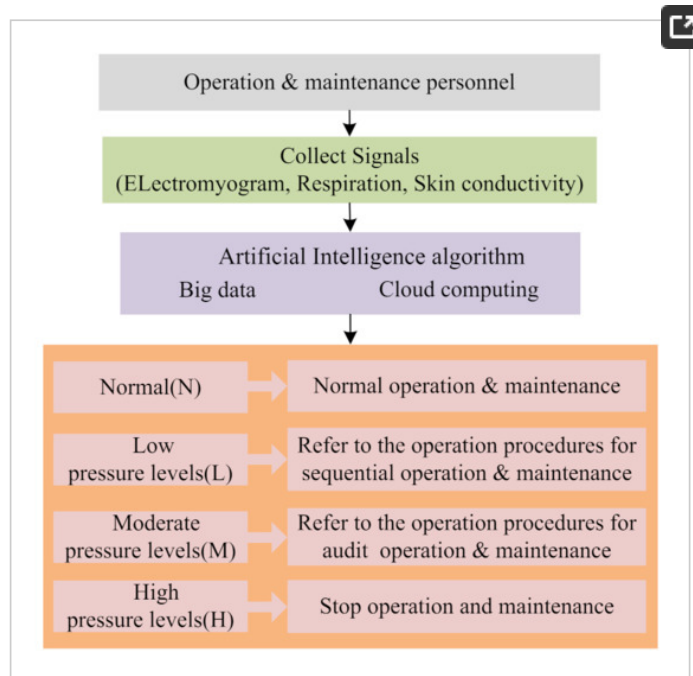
Operation & maintenance personnel

Collect Signals
(ELectromyogram, Respiration, Skin conductivity)

Artificial Intelligence algorithm
Big data Cloud computing

Normal(N)
Normal operation & maintenance

Low pressure levels(L)
Refer to the operation procedures for sequential operation & maintenance

Moderate pressure levels(M)
Refer to the operation procedures for audit operation & maintenance

High pressure levels(H)
Stop operation and maintenance